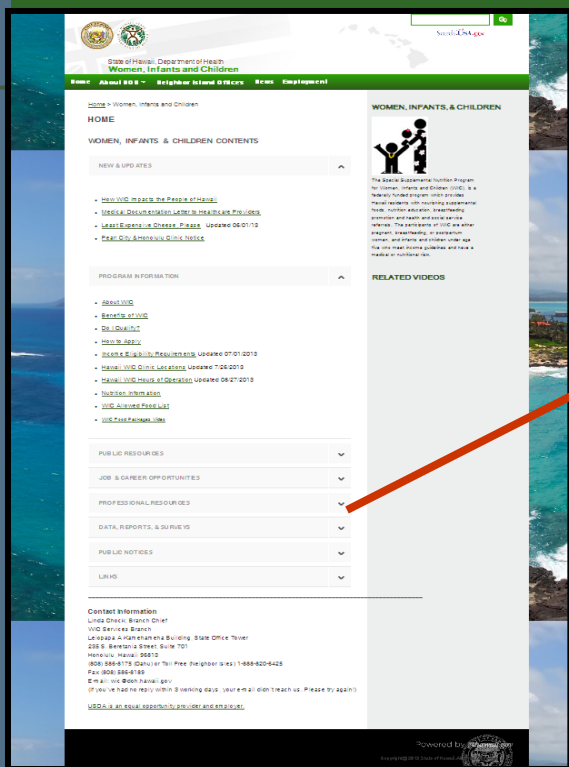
Go

Search USA.gov

State of Hawaii, Department of Health
Women, Infants and Children

Home About DOH Neighbor Island Offices News Employment

Home > Women, Infants and Children

HOME

WOMEN, INFANTS & CHILDREN CONTENTS

NEW & UPDATES

- How WIC Impacts the People of Hawaii
- Medical Documentation Letter to Healthcare Providers
- Least Expensive Cheese, Please Updated 06/01/18
- Pearl City & Honolulu Clinic Notice

PROGRAM INFORMATION

- About WIC
- Benefits of WIC
- Do I Qualify?
- How to Apply
- Income Eligibility Requirements Updated 07/01/2018
- Hawaii WIC Clinic Locations Updated 7/26/2018
- Hawaii WIC Hours of Operation Updated 08/27/2018
- Nutrition Information
- WIC Allowed Food List
- WIC Food Packages Video

PUBLIC RESOURCES

JOB & CAREER OPPORTUNITIES

PROFESSIONAL RESOURCES

DATA, REPORTS, & SURVEYS

PUBLIC NOTICES

LINKS

Contact Information
Linda Chock, Branch Chief
WIC Services Branch
Leiopapa A Kamehameha Building, State Office Tower
235 S. Beretania Street, Suite 701
Honolulu, Hawaii 96813
(808) 586-8175 (Oahu) or Toll Free (Neighbor Isles) 1-888-820-6425
Fax (808) 586-8189
E-mail: wic@doh.hawaii.gov
(If you've had no reply within 3 working days, your e-mail didn't reach us. Please try again!)

USDA is an equal opportunity provider and employer.

WOMEN, INFANTS, & CHILDREN

The Special Supplemental Nutrition Program for Women, Infants and Children (WIC), is a federally funded program which provides Hawaii residents with nourishing supplemental foods, nutrition education, breastfeeding promotion and health and social service referrals. The participants of WIC are either pregnant, breastfeeding, or postpartum women, and infants and children under age five who meet income guidelines and have a medical or nutritional risk.

RELATED VIDEOS

Powered by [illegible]

Copyright © 2018 State of Hawaii. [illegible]